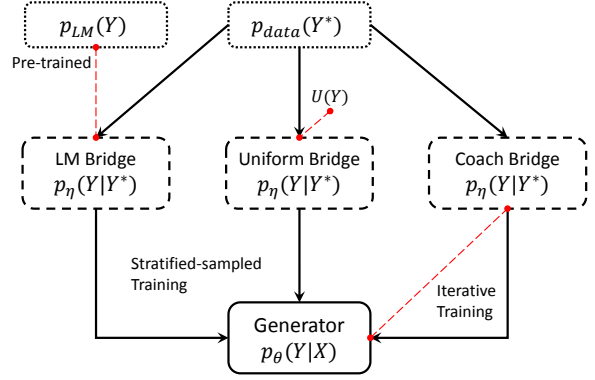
$p_{LM}(Y)$

$p_{data}(Y^*)$

Pre-trained

$U(Y)$

LM Bridge
$p_\eta(Y|Y^*)$

Uniform Bridge
$p_\eta(Y|Y^*)$

Coach Bridge
$p_\eta(Y|Y^*)$

Stratified-sampled Training

Iterative Training

Generator
$p_\theta(Y|X)$